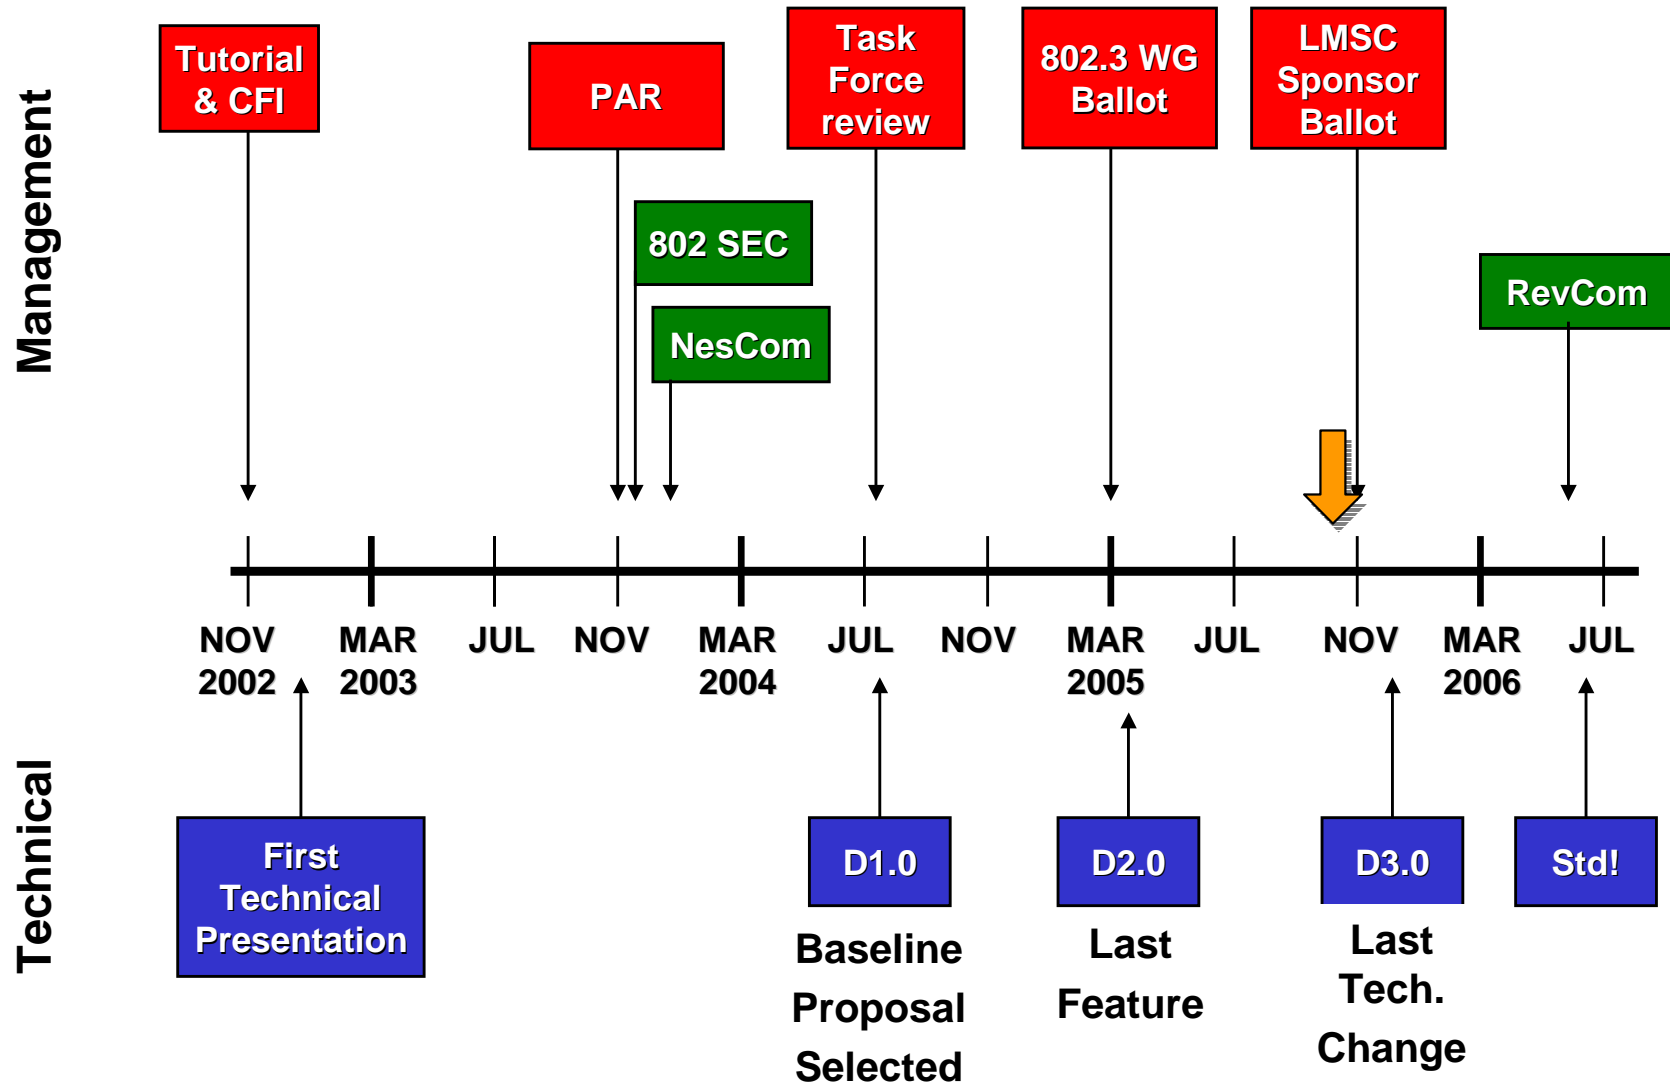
Management

Tutorial & CFI

PAR

Task Force review

802.3 WG Ballot

LMSC Sponsor Ballot

802 SEC

NesCom

RevCom

NOV 2002

MAR 2003

JUL

NOV

MAR 2004

JUL

NOV

MAR 2005

JUL

NOV

MAR 2006

JUL

Technical

First Technical Presentation

D1.0

Baseline Proposal Selected

D2.0

Last Feature

D3.0

Last Tech. Change

Std!